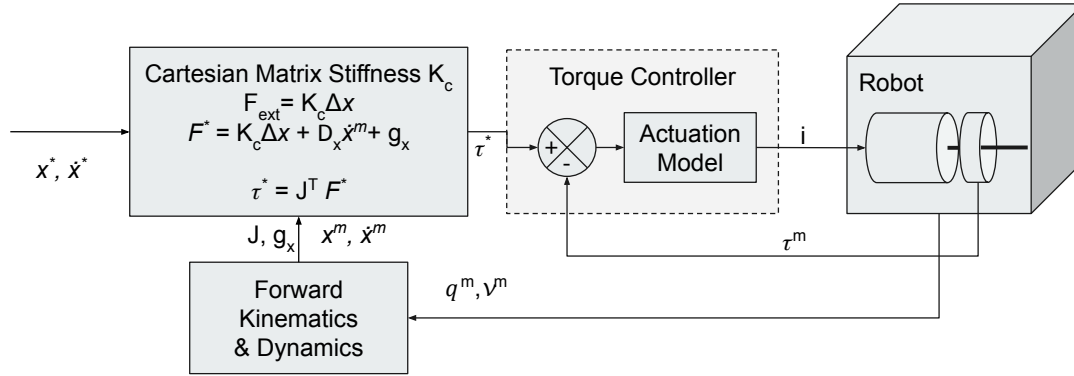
Cartesian Matrix Stiffness $K_c$

$F_{ext} = K_c \Delta x$

$F^* = K_c \Delta x + D_x \dot{x}^m + g_x$

$\tau^* = J^T F^*$

$x^*, \dot{x}^*$

$\tau^*$

Torque Controller

+

-

Actuation Model

i

Robot

$\tau^m$

J, $g_x$

$x^m, \dot{x}^m$

$q^m, \nu^m$

Forward Kinematics & Dynamics